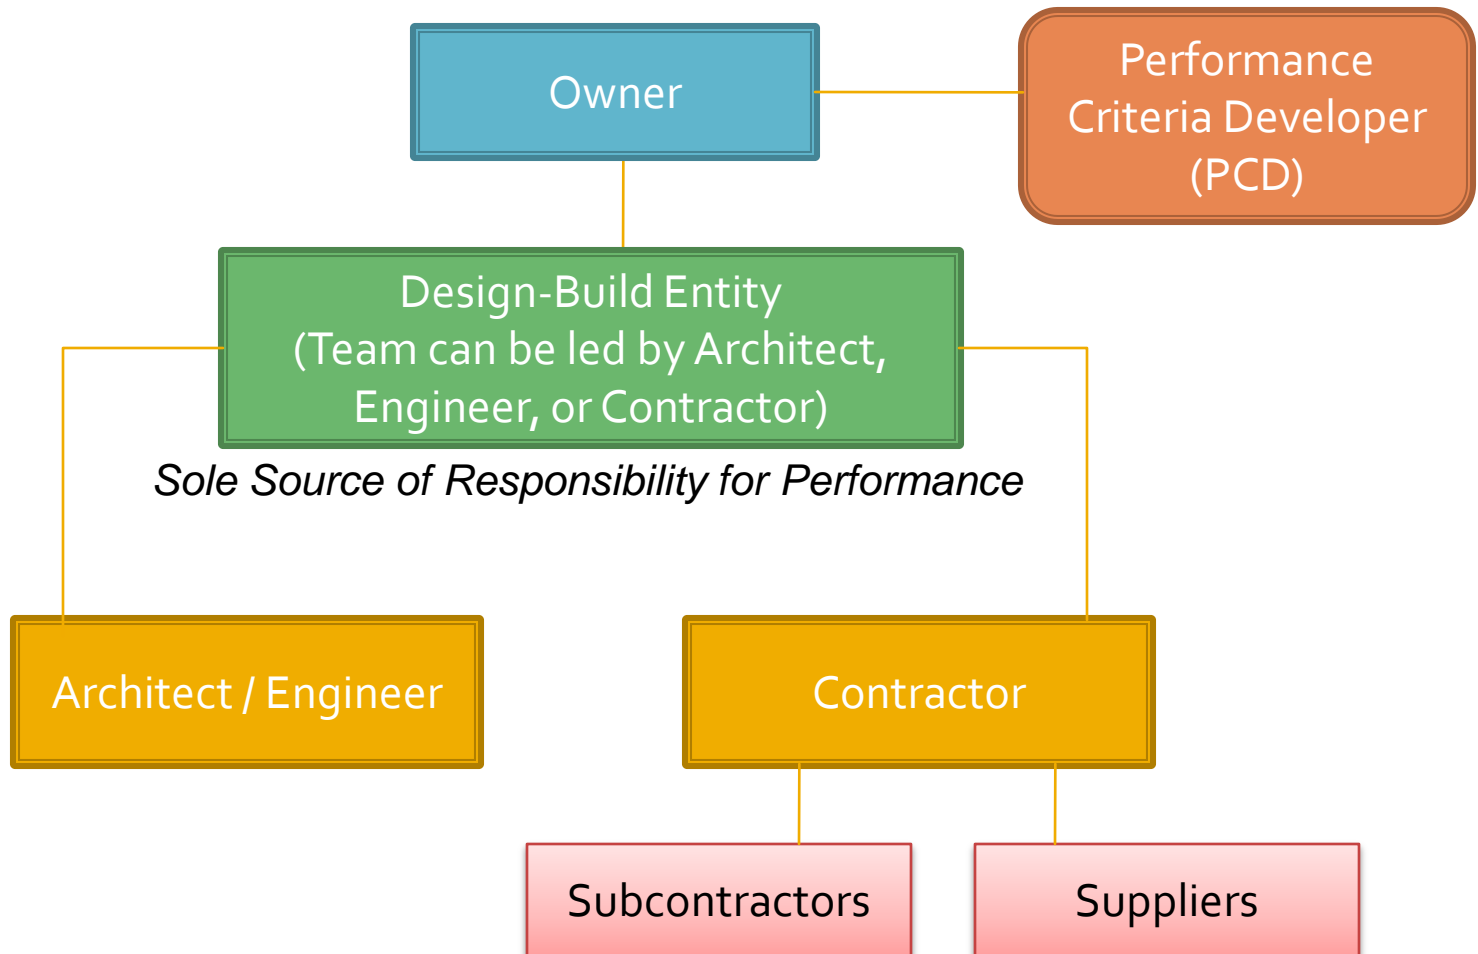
Owner

Performance Criteria Developer (PCD)

Design-Build Entity
(Team can be led by Architect, Engineer, or Contractor)

Sole Source of Responsibility for Performance

Architect / Engineer

Contractor

Subcontractors

Suppliers